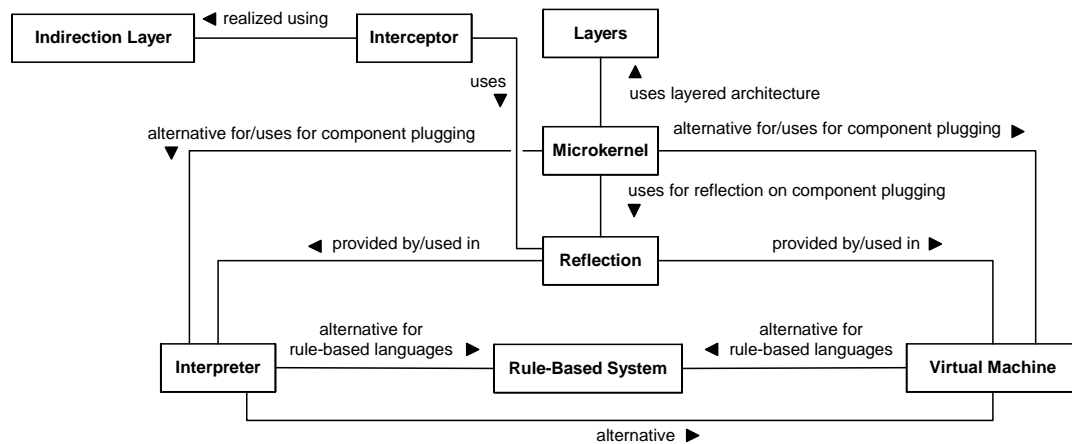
Indirection Layer ◀ realized using Interceptor

Layers

uses ▼

▲ uses layered architecture

alternative for/uses for component plugging ▼

Microkernel

alternative for/uses for component plugging ▶

uses for reflection on component plugging ▼

◀ provided by/used in

Reflection

provided by/used in ▶

alternative for rule-based languages ▶

alternative for ◀ rule-based languages

Interpreter

Rule-Based System

Virtual Machine

alternative ▶